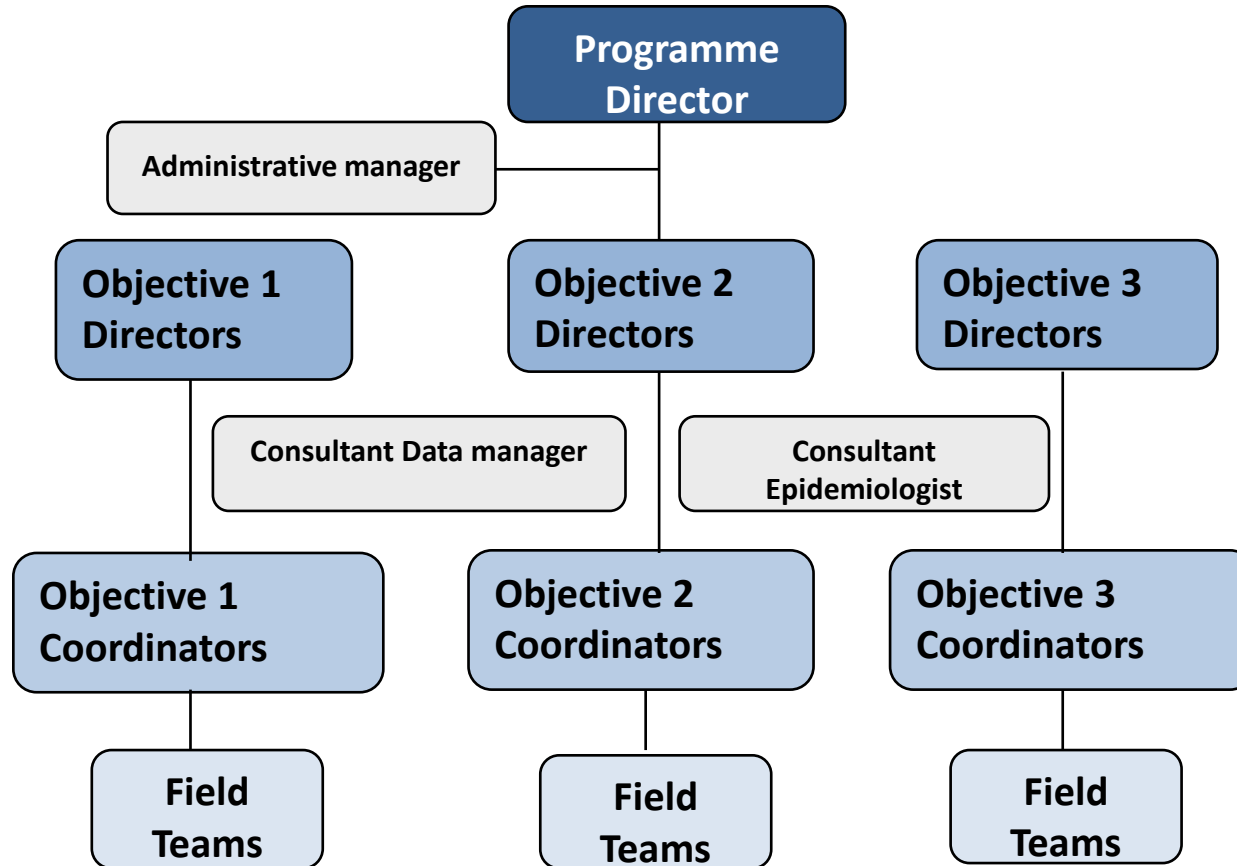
Programme Director

Administrative manager

Objective 1 Directors

Objective 2 Directors

Objective 3 Directors

Consultant Data manager

Consultant Epidemiologist

Objective 1 Coordinators

Objective 2 Coordinators

Objective 3 Coordinators

Field Teams

Field Teams

Field Teams